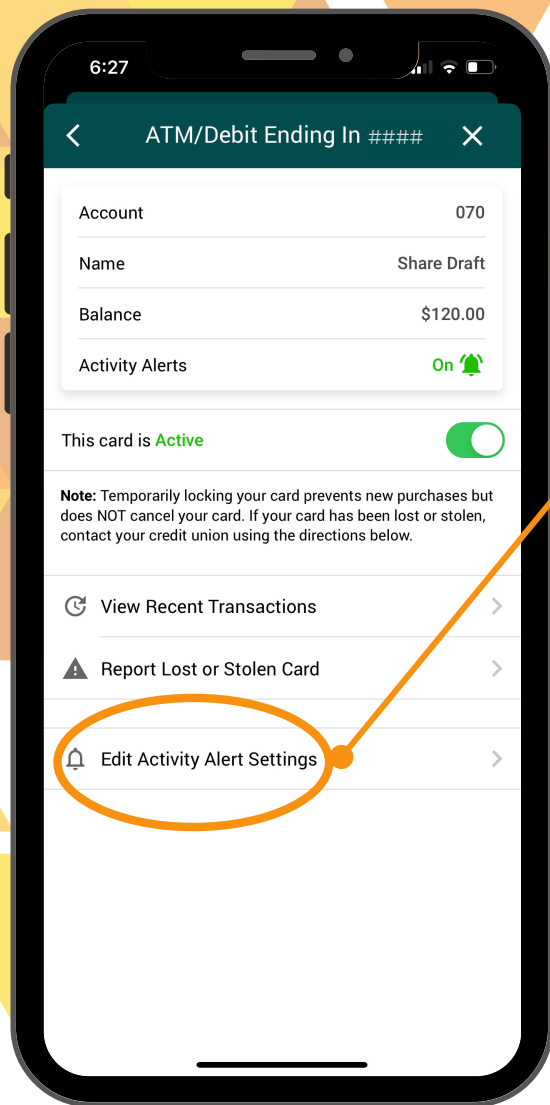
6:27

ATM/Debit Ending In ####

| Account | 070 |
|---|---|
| Name | Share Draft |
| Balance | $120.00 |
| Activity Alerts | On |

This card is Active

**Note:** Temporarily locking your card prevents new purchases but does NOT cancel your card. If your card has been lost or stolen, contact your credit union using the directions below.

View Recent Transactions

Report Lost or Stolen Card

Edit Activity Alert Settings